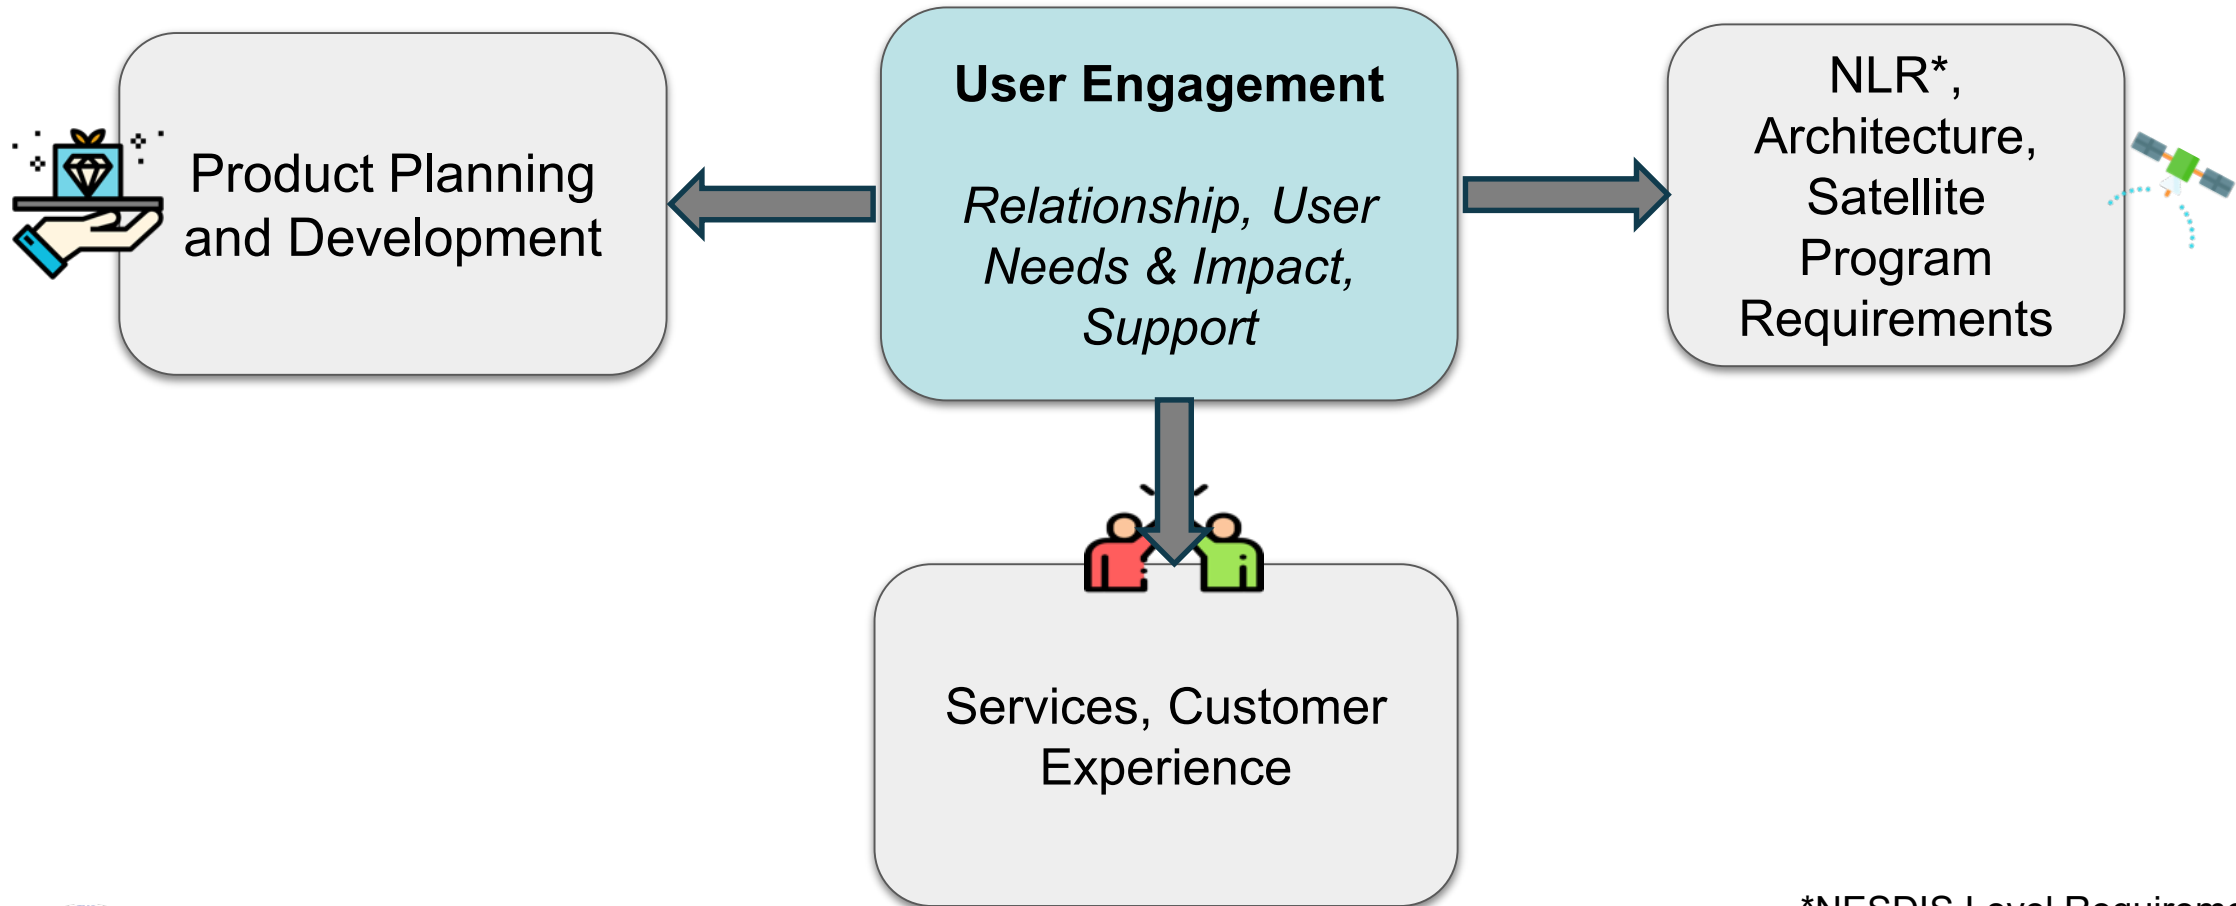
Product Planning and Development

User Engagement

Relationship, User Needs & Impact, Support

NLR*, Architecture, Satellite Program Requirements

Services, Customer Experience

*NESDIS Level Requireme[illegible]